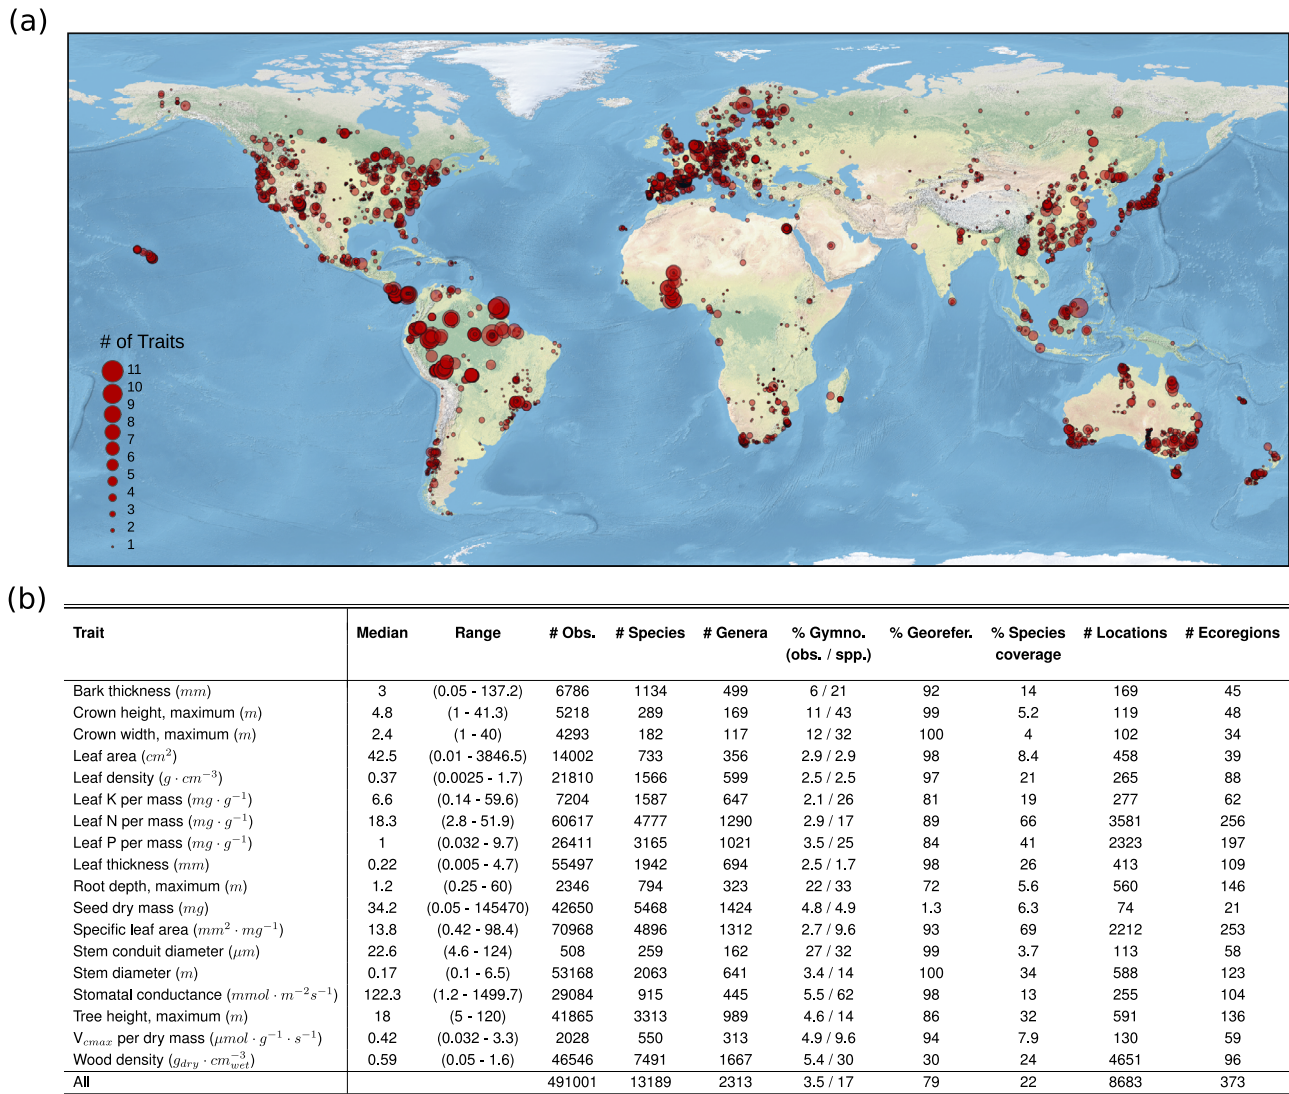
(a)

# of Traits
11
10
9
8
7
6
5
4
3
2
1

(b)

| Trait | Median | Range | # Obs. | # Species | # Genera | % Gymno. (obs. / spp.) | % Georefer. | % Species coverage | # Locations | # Ecoregions |
|---|---|---|---|---|---|---|---|---|---|---|
| Bark thickness $(mm)$ | 3 | (0.05 - 137.2) | 6786 | 1134 | 499 | 6 / 21 | 92 | 14 | 169 | 45 |
| Crown height, maximum $(m)$ | 4.8 | (1 - 41.3) | 5218 | 289 | 169 | 11 / 43 | 99 | 5.2 | 119 | 48 |
| Crown width, maximum $(m)$ | 2.4 | (1 - 40) | 4293 | 182 | 117 | 12 / 32 | 100 | 4 | 102 | 34 |
| Leaf area $(cm^2)$ | 42.5 | (0.01 - 3846.5) | 14002 | 733 | 356 | 2.9 / 2.9 | 98 | 8.4 | 458 | 39 |
| Leaf density $(g \cdot cm^{-3})$ | 0.37 | (0.0025 - 1.7) | 21810 | 1566 | 599 | 2.5 / 2.5 | 97 | 21 | 265 | 88 |
| Leaf K per mass $(mg \cdot g^{-1})$ | 6.6 | (0.14 - 59.6) | 7204 | 1587 | 647 | 2.1 / 26 | 81 | 19 | 277 | 62 |
| Leaf N per mass $(mg \cdot g^{-1})$ | 18.3 | (2.8 - 51.9) | 60617 | 4777 | 1290 | 2.9 / 17 | 89 | 66 | 3581 | 256 |
| Leaf P per mass $(mg \cdot g^{-1})$ | 1 | (0.032 - 9.7) | 26411 | 3165 | 1021 | 3.5 / 25 | 84 | 41 | 2323 | 197 |
| Leaf thickness $(mm)$ | 0.22 | (0.005 - 4.7) | 55497 | 1942 | 694 | 2.5 / 1.7 | 98 | 26 | 413 | 109 |
| Root depth, maximum $(m)$ | 1.2 | (0.25 - 60) | 2346 | 794 | 323 | 22 / 33 | 72 | 5.6 | 560 | 146 |
| Seed dry mass $(mg)$ | 34.2 | (0.05 - 145470) | 42650 | 5468 | 1424 | 4.8 / 4.9 | 1.3 | 6.3 | 74 | 21 |
| Specific leaf area $(mm^2 \cdot mg^{-1})$ | 13.8 | (0.42 - 98.4) | 70968 | 4896 | 1312 | 2.7 / 9.6 | 93 | 69 | 2212 | 253 |
| Stem conduit diameter $(\mu m)$ | 22.6 | (4.6 - 124) | 508 | 259 | 162 | 27 / 32 | 99 | 3.7 | 113 | 58 |
| Stem diameter $(m)$ | 0.17 | (0.1 - 6.5) | 53168 | 2063 | 641 | 3.4 / 14 | 100 | 34 | 588 | 123 |
| Stomatal conductance $(mmol \cdot m^{-2}s^{-1})$ | 122.3 | (1.2 - 1499.7) | 29084 | 915 | 445 | 5.5 / 62 | 98 | 13 | 255 | 104 |
| Tree height, maximum $(m)$ | 18 | (5 - 120) | 41865 | 3313 | 989 | 4.6 / 14 | 86 | 32 | 591 | 136 |
| $V_{cmax}$ per dry mass $(\mu mol \cdot g^{-1} \cdot s^{-1})$ | 0.42 | (0.032 - 3.3) | 2028 | 550 | 313 | 4.9 / 9.6 | 94 | 7.9 | 130 | 59 |
| Wood density $(g_{dry} \cdot cm_{wet}^{-3})$ | 0.59 | (0.05 - 1.6) | 46546 | 7491 | 1667 | 5.4 / 30 | 30 | 24 | 4651 | 96 |
| All | | | 491001 | 13189 | 2313 | 3.5 / 17 | 79 | 22 | 8683 | 373 |